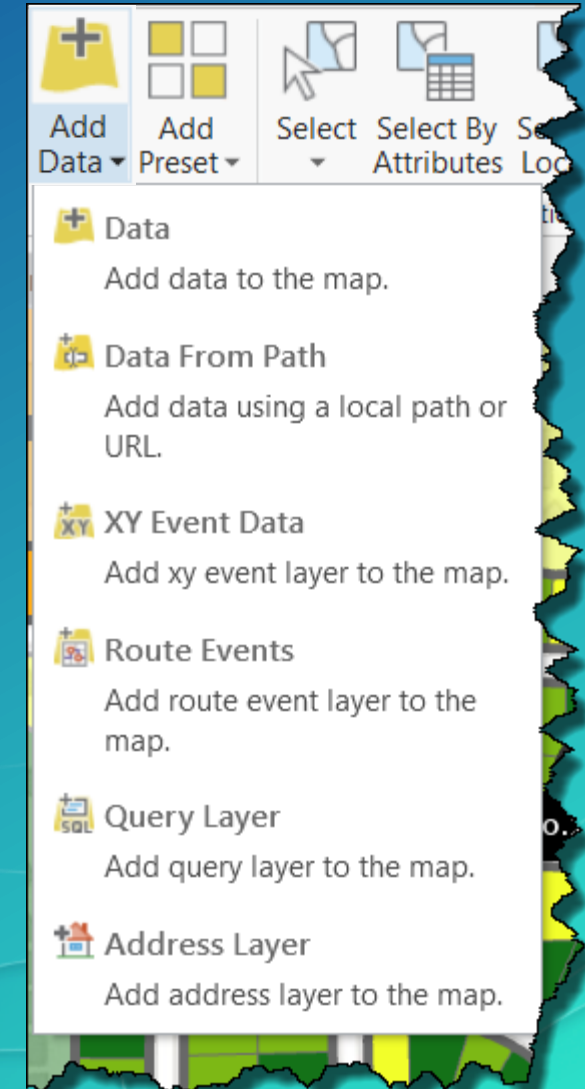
Add Data ▾

Add Preset ▾

Select ▾

Select By Attributes

Se Lo

Data
Add data to the map.

Data From Path
Add data using a local path or URL.

XY Event Data
Add xy event layer to the map.

Route Events
Add route event layer to the map.

Query Layer
Add query layer to the map.

Address Layer
Add address layer to the map.